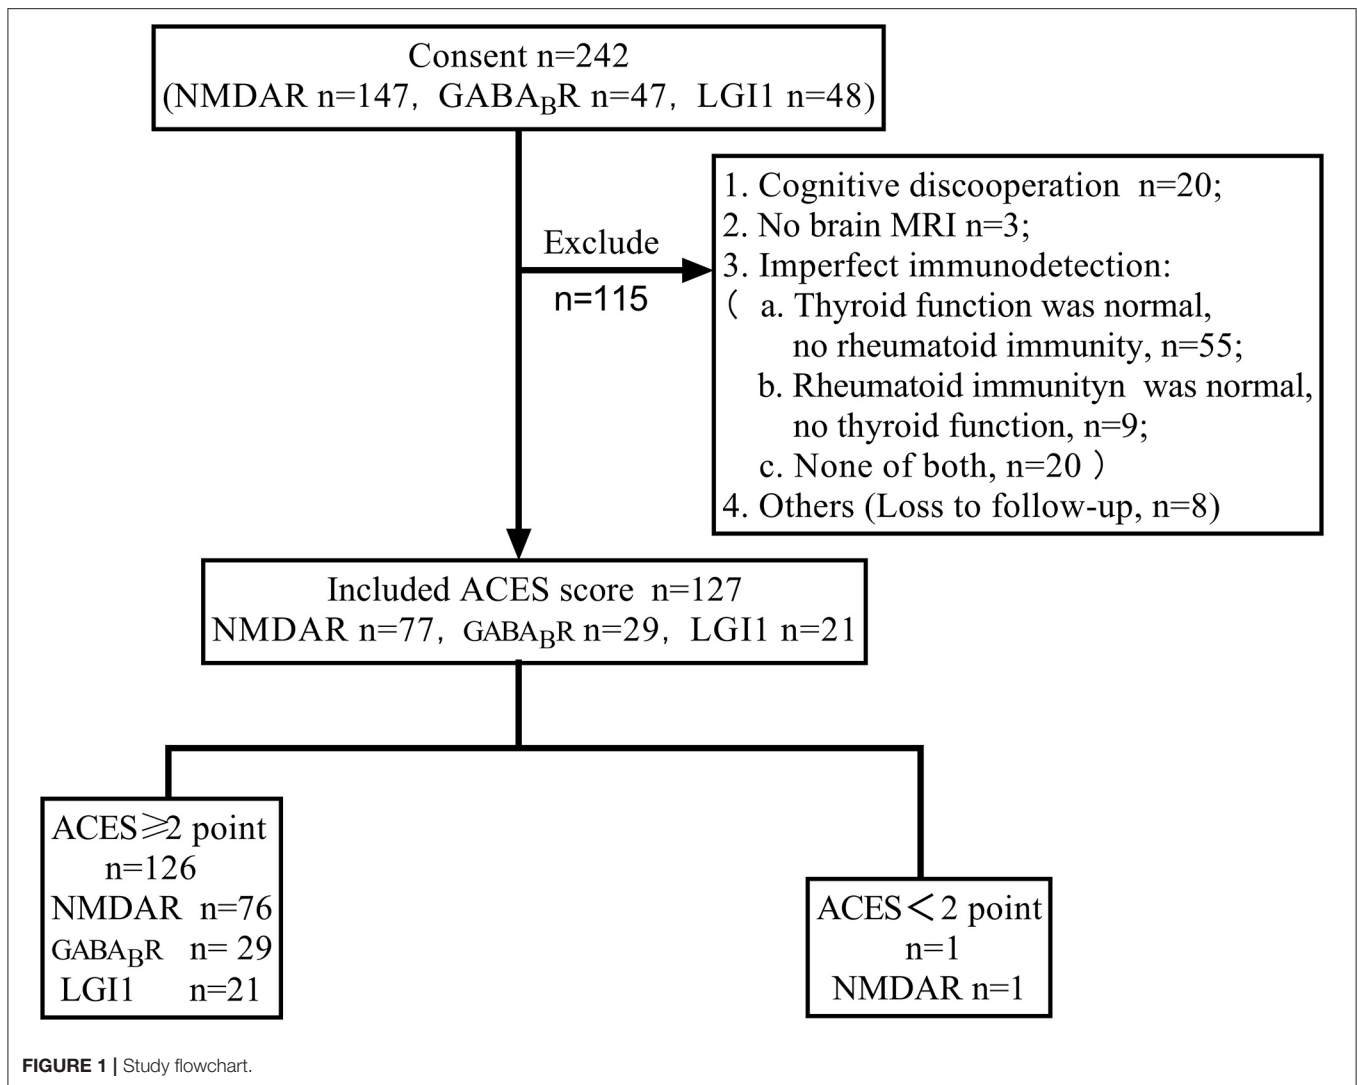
Consent n=242
(NMDAR n=147, GABA$_B$R n=47, LGI1 n=48)

Exclude
n=115

1. Cognitive discooperation n=20;
2. No brain MRI n=3;
3. Imperfect immunodetection:
( a. Thyroid function was normal, no rheumatoid immunity, n=55;
b. Rheumatoid immunityn was normal, no thyroid function, n=9;
c. None of both, n=20 )
4. Others (Loss to follow-up, n=8)

Included ACES score n=127
NMDAR n=77, GABA$_B$R n=29, LGI1 n=21

ACES$\geqslant$2 point
n=126
NMDAR n=76
GABA$_B$R n= 29
LGI1 n=21

ACES$<$2 point
n=1
NMDAR n=1

FIGURE 1 | Study flowchart.